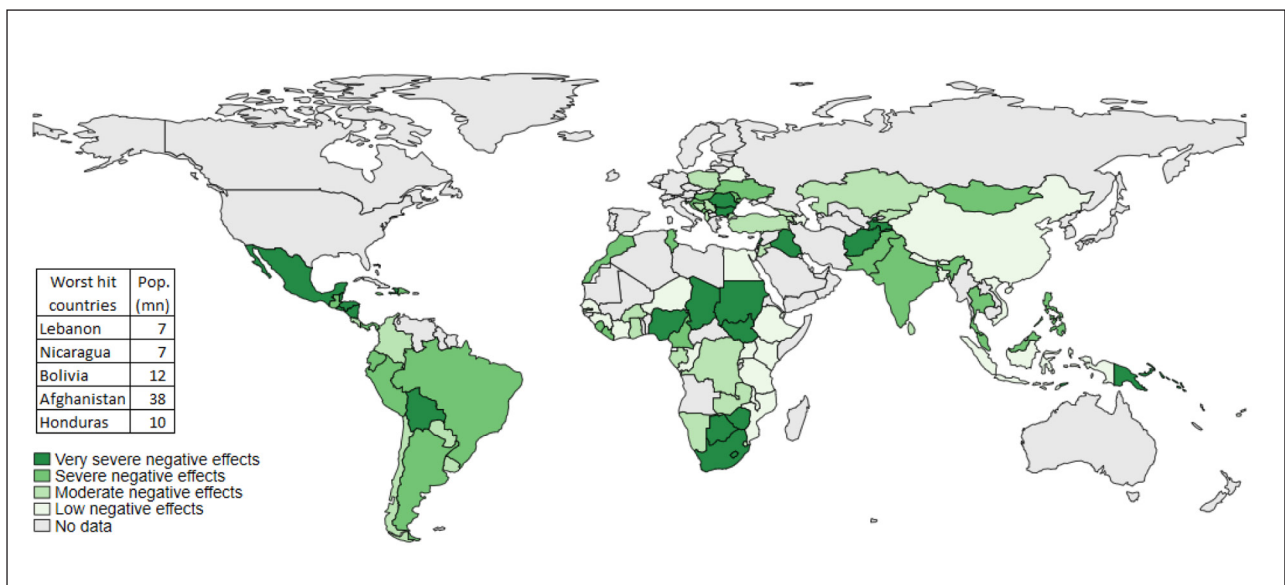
| Worst hit countries | Pop. (mn) |
|---|---|
| Lebanon | 7 |
| Nicaragua | 7 |
| Bolivia | 12 |
| Afghanistan | 38 |
| Honduras | 10 |

Very severe negative effects
Severe negative effects
Moderate negative effects
Low negative effects
No data